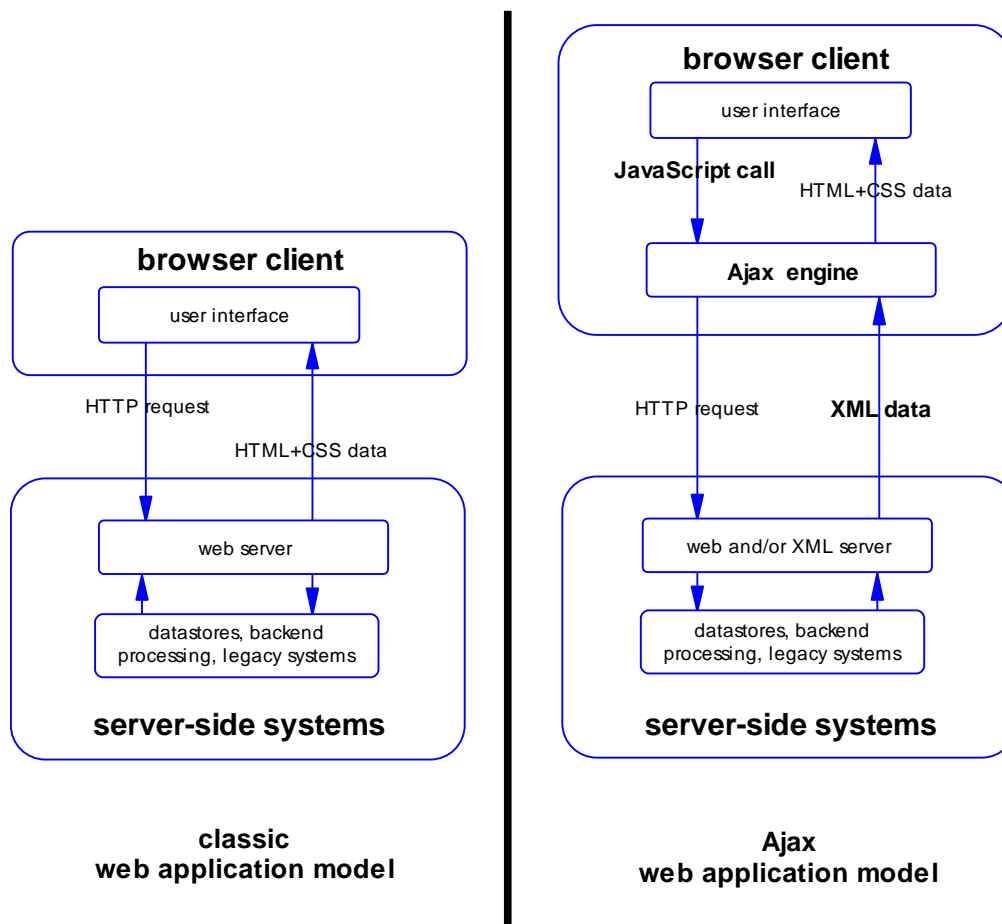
browser client

user interface

HTTP request

HTML+CSS data

web server

datastores, backend processing, legacy systems

server-side systems

classic
web application model

browser client

user interface

JavaScript call

HTML+CSS data

Ajax engine

HTTP request

XML data

web and/or XML server

datastores, backend processing, legacy systems

server-side systems

Ajax
web application model